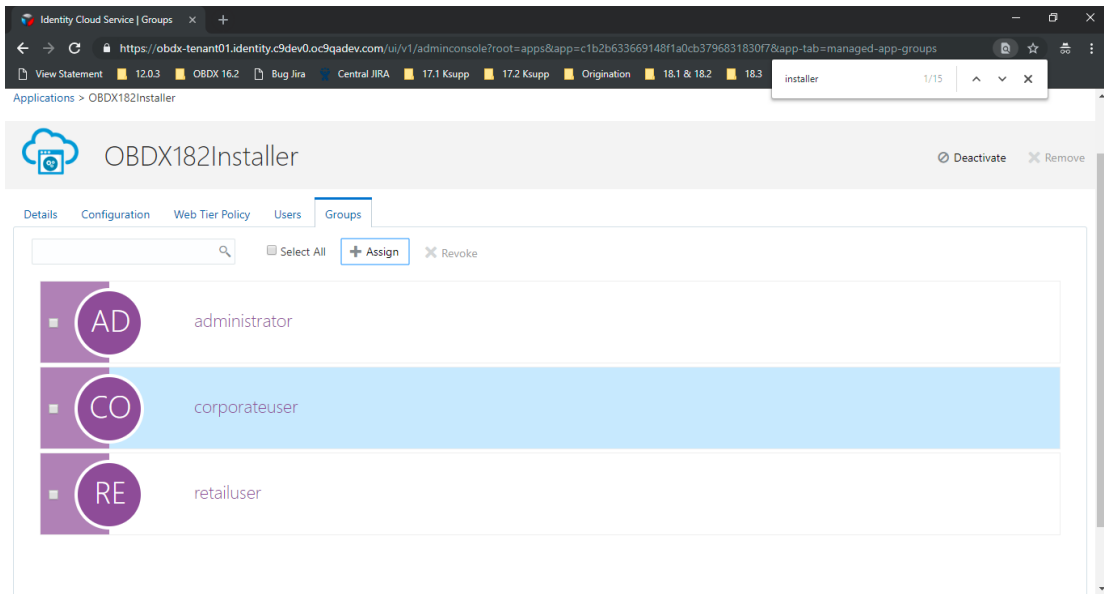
Identity Cloud Service | Groups ×

https://obdx-tenant01.identity.c9dev0.oc9qadev.com/ui/v1/adminconsole?root=apps&app=c1b2b633669148f1a0cb3796831830f7&app-tab=managed-app-groups

View Statement 12.0.3 OBDX 16.2 Bug Jira Central JIRA 17.1 Ksupp 17.2 Ksupp Origination 18.1 & 18.2 18.3

installer 1/15

Applications > OBDX182Installer

OBDX182Installer

Deactivate Remove

Details Configuration Web Tier Policy Users Groups

Select All Assign Revoke

AD administrator

CO corporateuser

RE retailuser